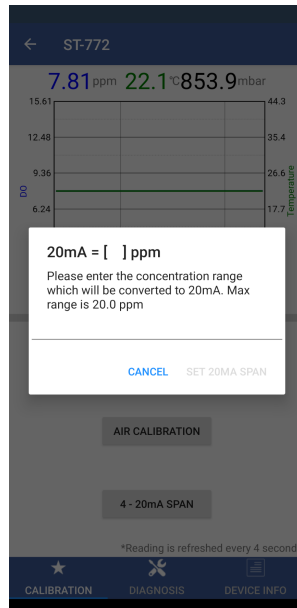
ST-772

7.81ppm 22.1°C 853.9mbar

15.61
12.48
9.36
6.24
DO

44.3
35.4
26.6
17.7
Temperature

20mA = [ ] ppm

Please enter the concentration range which will be converted to 20mA. Max range is 20.0 ppm

CANCEL SET 20MA SPAN

AIR CALIBRATION

4 - 20mA SPAN

*Reading is refreshed every 4 second

CALIBRATION DIAGNOSIS DEVICE INFO